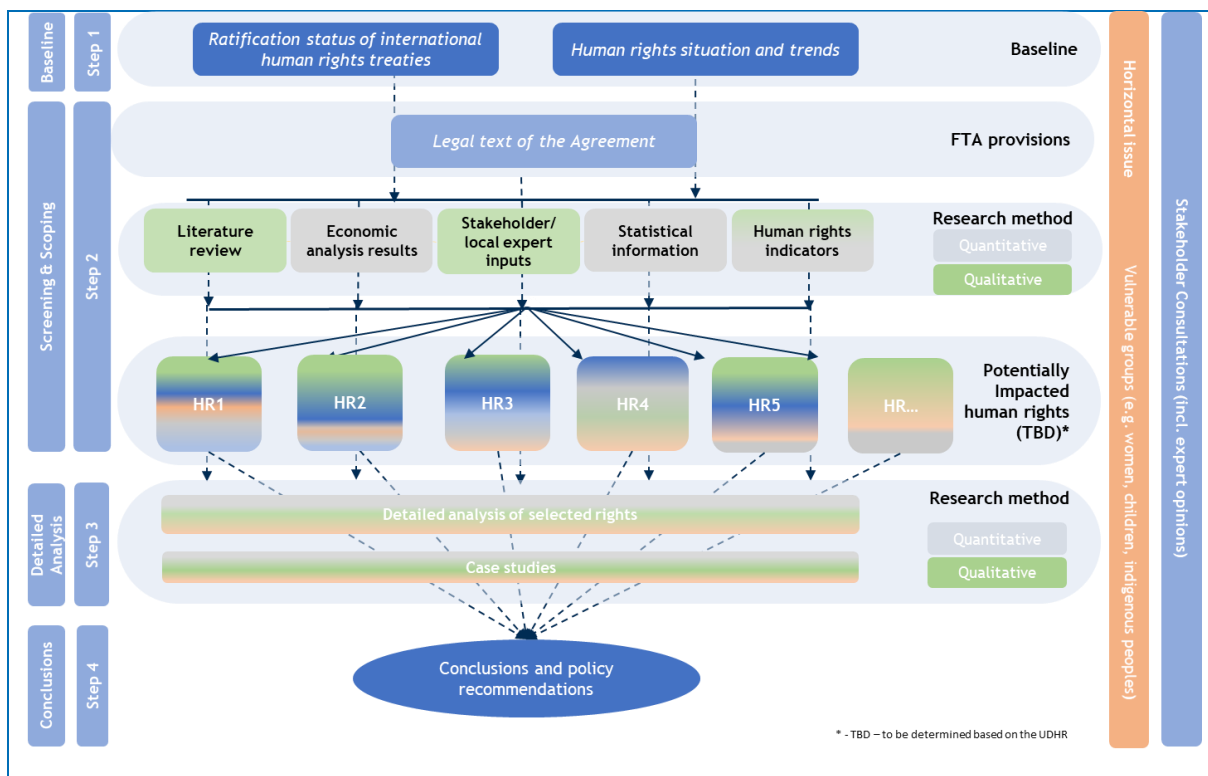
Baseline

Step 1

Ratification status of international human rights treaties

Human rights situation and trends

Baseline

Screening & Scoping

Step 2

Legal text of the Agreement

FTA provisions

Literature review

Economic analysis results

Stakeholder/ local expert inputs

Statistical information

Human rights indicators

Research method

Quantitative

Qualitative

HR1

HR2

HR3

HR4

HR5

HR...

Potentially Impacted human rights (TBD)*

Detailed Analysis

Step 3

Research method

Detailed analysis of selected rights

Case studies

Quantitative

Qualitative

Conclusions

Step 4

Conclusions and policy recommendations

* - TBD – to be determined based on the UDHR

Horizontal issue

Vulnerable groups (e.g. women, children, indigenous peoples)

Stakeholder Consultations (incl. expert opinions)